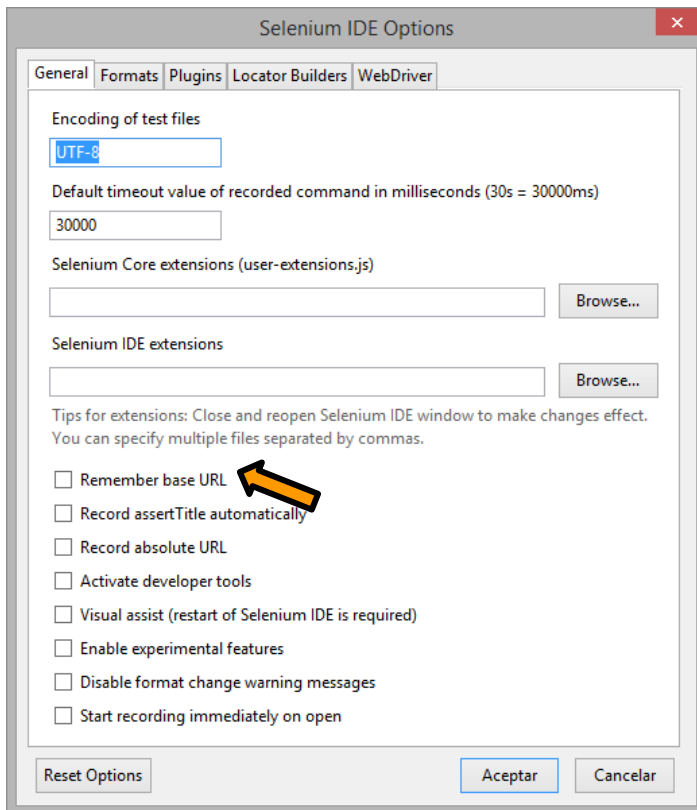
Selenium IDE Options

General | Formats | Plugins | Locator Builders | WebDriver

Encoding of test files

UTF-8

Default timeout value of recorded command in milliseconds (30s = 30000ms)

30000

Selenium Core extensions (user-extensions.js)

Browse...

Selenium IDE extensions

Browse...

Tips for extensions: Close and reopen Selenium IDE window to make changes effect. You can specify multiple files separated by commas.

Remember base URL

Record assertTitle automatically

Record absolute URL

Activate developer tools

Visual assist (restart of Selenium IDE is required)

Enable experimental features

Disable format change warning messages

Start recording immediately on open

Reset Options

Aceptar

Cancelar